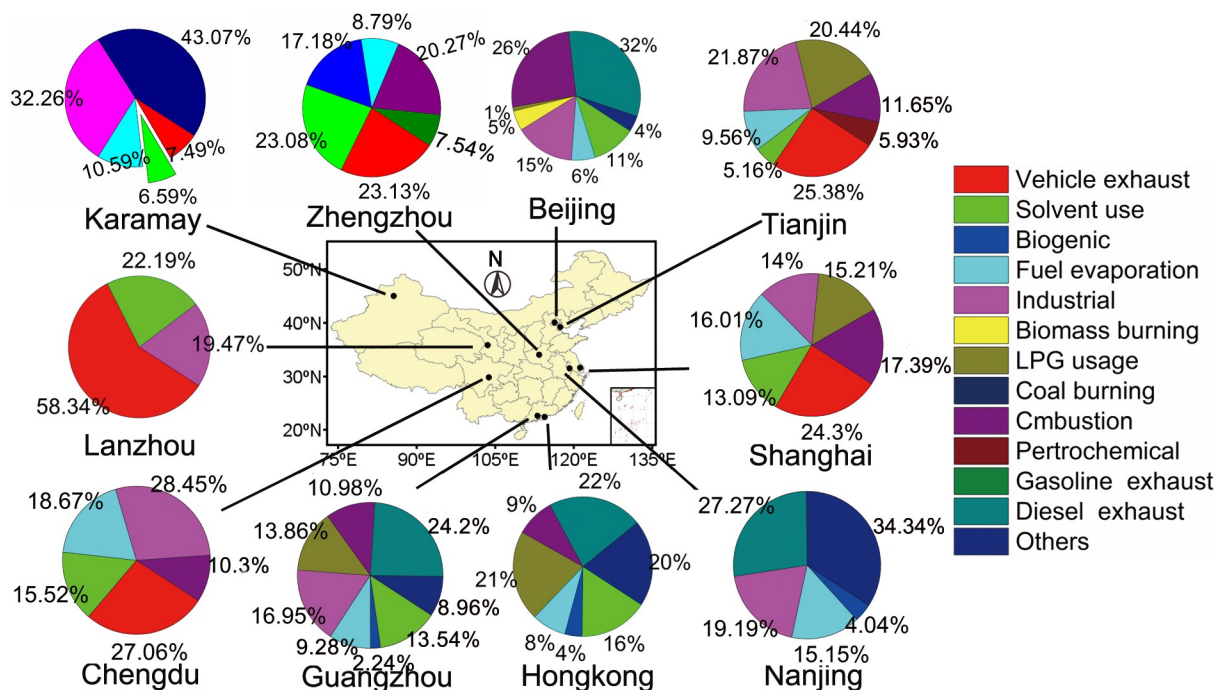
43.07%
32.26%
10.59%
7.49%
6.59%
Karamay

8.79%
17.18%
20.27%
23.08%
7.54%
23.13%
Zhengzhou

26%
32%
1%
5%
4%
15%
11%
6%
Beijing

21.87%
20.44%
11.65%
9.56%
5.93%
5.16%
25.38%
Tianjin

Vehicle exhaust
Solvent use
Biogenic
Fuel evaporation
Industrial
Biomass burning
LPG usage
Coal burning
Cmbustion
Pertrochemical
Gasoline exhaust
Diesel exhaust
Others

22.19%
19.47%
58.34%
Lanzhou

N
50°N
40°N
30°N
20°N
75°E
90°E
105°E
120°E
135°E

14%
15.21%
16.01%
17.39%
13.09%
24.3%
Shanghai

18.67%
28.45%
10.3%
15.52%
27.06%
Chengdu

10.98%
13.86%
24.2%
8.96%
16.95%
9.28%
13.54%
2.24%
Guangzhou

9%
22%
20%
21%
8%
4%
16%
Hongkong

27.27%
34.34%
19.19%
4.04%
15.15%
Nanjing